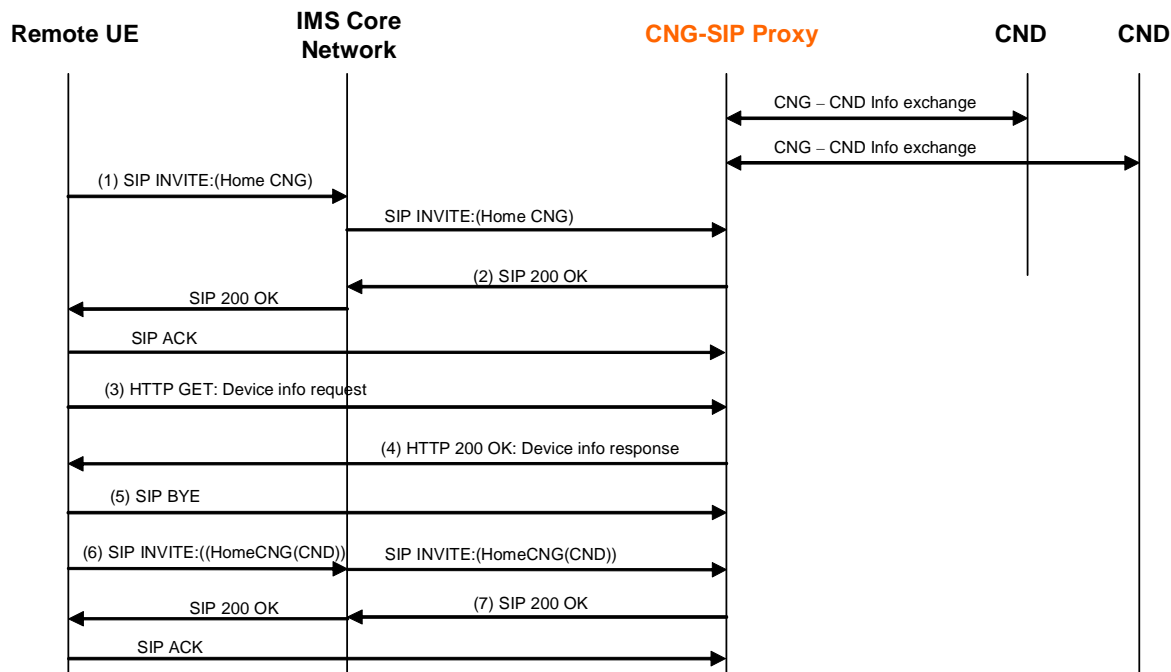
Remote UE

IMS Core Network

CNG-SIP Proxy

CND

CND

CNG – CND Info exchange

CNG – CND Info exchange

(1) SIP INVITE:(Home CNG)

SIP INVITE:(Home CNG)

(2) SIP 200 OK

SIP 200 OK

SIP ACK

(3) HTTP GET: Device info request

(4) HTTP 200 OK: Device info response

(5) SIP BYE

(6) SIP INVITE:((HomeCNG(CND))

SIP INVITE:(HomeCNG(CND))

SIP 200 OK

(7) SIP 200 OK

SIP ACK